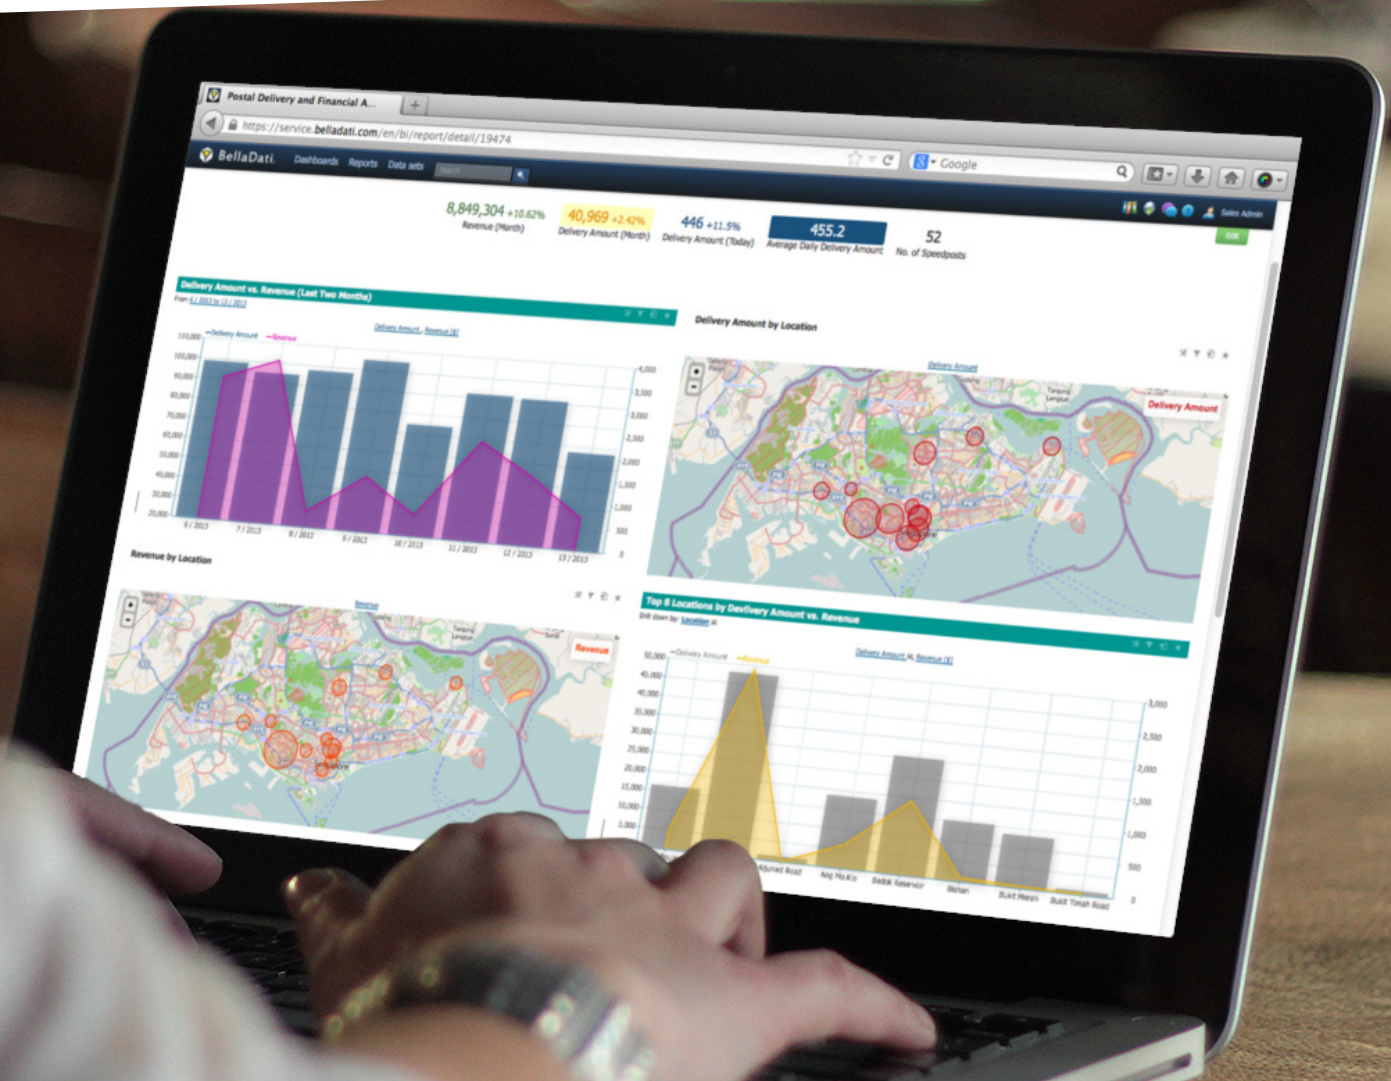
Postal Delivery and Financial A...

https://service.belladati.com/en/bi/report/detail/19474

Google

BellaDati Dashboards Reports Data sets

Sales Admin

Edit

8,849,304 +10.62%
Revenue (Month)

40,969 +2.42%
Delivery Amount (Month)

446 +11.5%
Delivery Amount (Today)

455.2
Average Daily Delivery Amount

52
No. of Speedposts

Delivery Amount vs. Revenue (Last Two Months)

From 6 / 2013 to 13 / 2013

Delivery Amount, Revenue [$]

Delivery Amount Revenue

110,000
100,000
90,000
80,000
70,000
60,000
50,000
40,000
30,000
20,000

4,000
3,500
3,000
2,500
2,000
1,500
1,000
500
0

6 / 2013 7 / 2013 8 / 2013 9 / 2013 10 / 2013 11 / 2013 12 / 2013 13 / 2013

Delivery Amount by Location

Delivery Amount

Delivery Amount

Revenue by Location

Revenue

Revenue

Top 8 Locations by Devlivery Amount vs. Revenue

Drill down by: Location

Delivery Amount vs. Revenue [$]

Delivery Amount Revenue

50,000
45,000
40,000
35,000
30,000
25,000
20,000
15,000
10,000
5,000

3,000
2,500
2,000
1,500
1,000
500
0

Aljunied Road Ang Mo Kio Sedok Reservoir Bishan Bukit Merah Bukit Timah Road